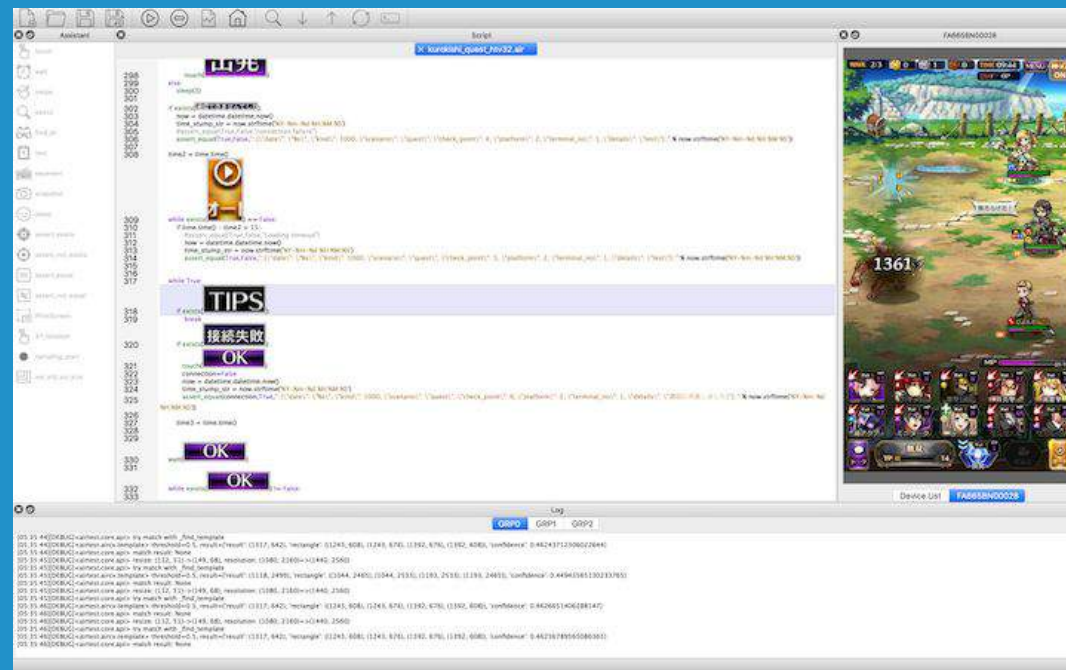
Assistant

Script

kurokishi_quest_hiv32.air

FA6658N00028

touch
wait
swipe
exists
find_all
text
keyevent
snapshot
sleep
assert_exists
assert_not_exists
assert_equal
assert_not_equal
PrintScreen
API_Rawdown

298
299
300
301
302
303
304
305
306
307
308

sleep(1)

now = datetime.datetime.now()
time_stamp_str = now.strftime("%Y-%m-%d %H:%M:%S")

time2 = time.time()

309
310
311
312
313
314
315
316
317

while True

TIPS

318
319

break

接続失敗

320

OK

321
322
323
324
325

connection=False
now = datetime.datetime.now()
time_stamp_str = now.strftime("%Y-%m-%d %H:%M:%S")

326
327
328
329

time3 = time.time()

330
331

OK

332
333

OK

1361

Device List
FA6658N00028

Log

GRP0
GRP1
GRP2

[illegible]